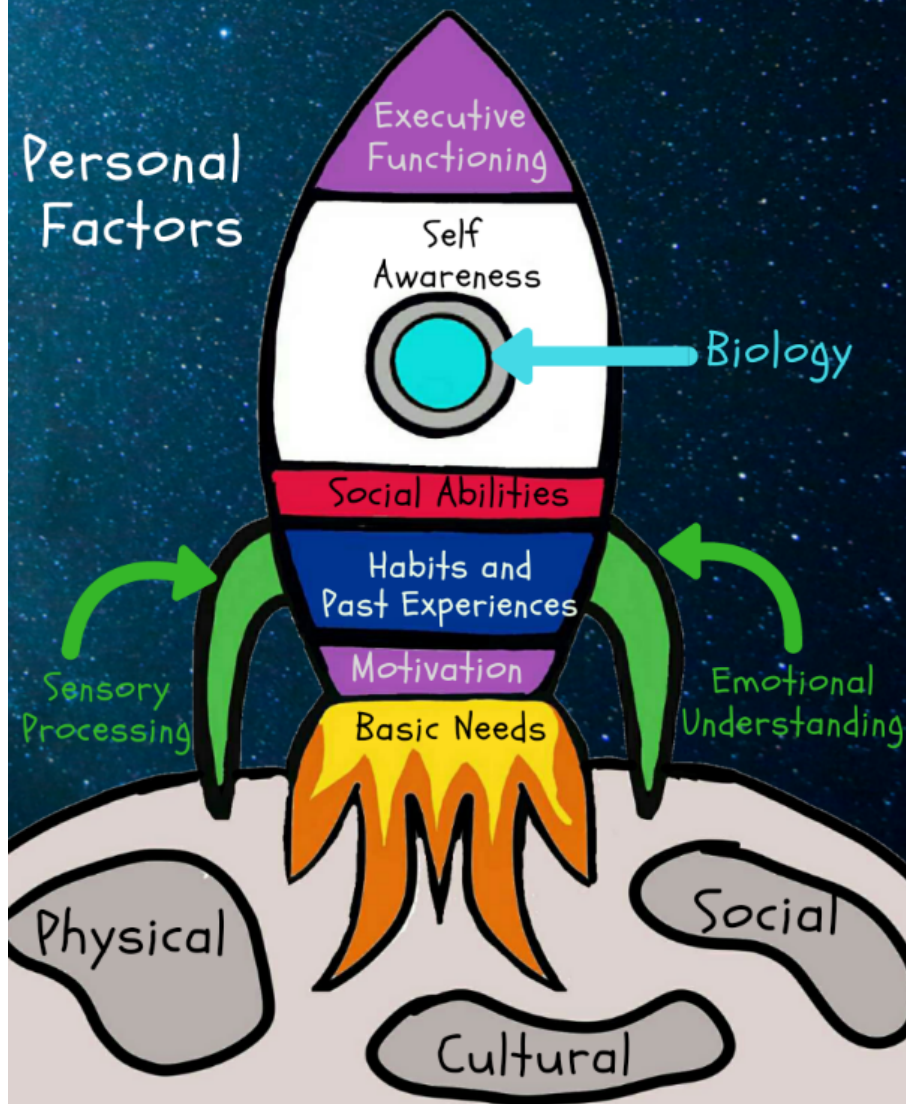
Personal Factors

Executive Functioning

Self Awareness

Biology

Social Abilities

Habits and Past Experiences

Motivation

Basic Needs

Sensory Processing

Emotional Understanding

Physical

Social

Cultural